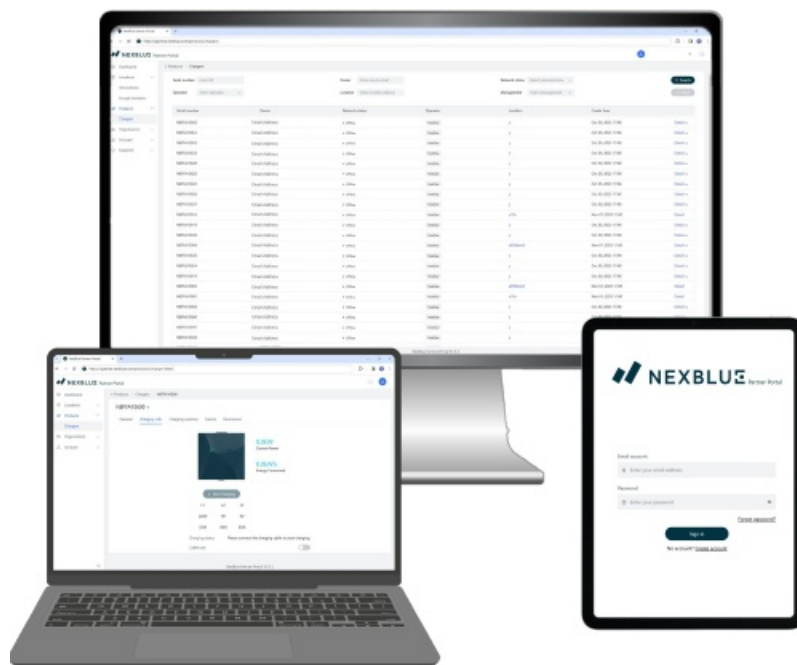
NEXBLUE Partner Portal

Dashboard
Locations
Products
Chargers
Organization
Account
Support

Serial number
Owner
Network status
Search

Serial number
Owner
Network status
Operation
Location
Create Time

Details

NEXBLUE Partner Portal

NBPX0000 ›

General
Charging info
Charging sessions
Events

0.00kW
Current Power

0.00kWh
Energy Consumed

Start charging

Charging status
Please connect the charging cable to start charging.

NEXBLUE Partner Portal

Email account
Enter your email address
Password
Enter your password
Forget password?
Sign in
No account? Create account